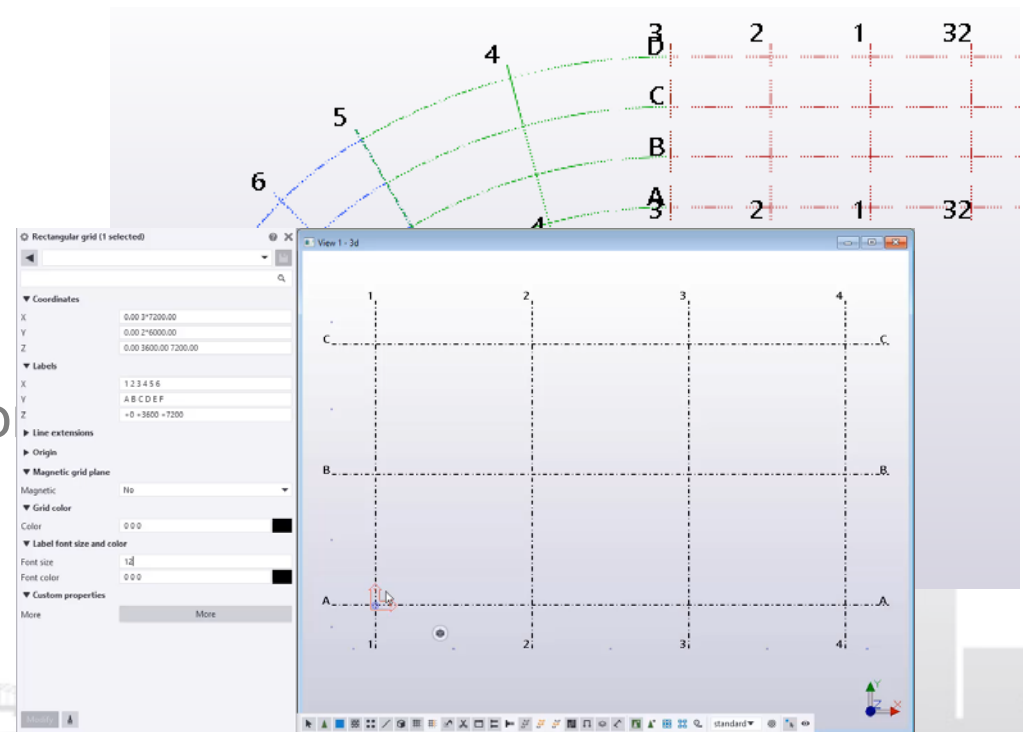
4
5
6
3
D
2
1
32
C
B
A
3
2
1
32
4

Rectangular grid (1 selected)
▼ Coordinates
X 0.00 3*7200.00
Y 0.00 2*6000.00
Z 0.00 3600.00 7200.00
▼ Labels
X 1 2 3 4 5 6
Y A B C D E F
Z +0 +3600 +7200
▶ Line extensions
▶ Origin
▼ Magnetic grid plane
Magnetic No
▼ Grid color
Color 0 0 0
▼ Label font size and color
Font size 12
Font color 0 0 0
▼ Custom properties
More More
Modify

View 1 - 3d
1 2 3 4
C C
B B
A A
1 2 3 4
standard